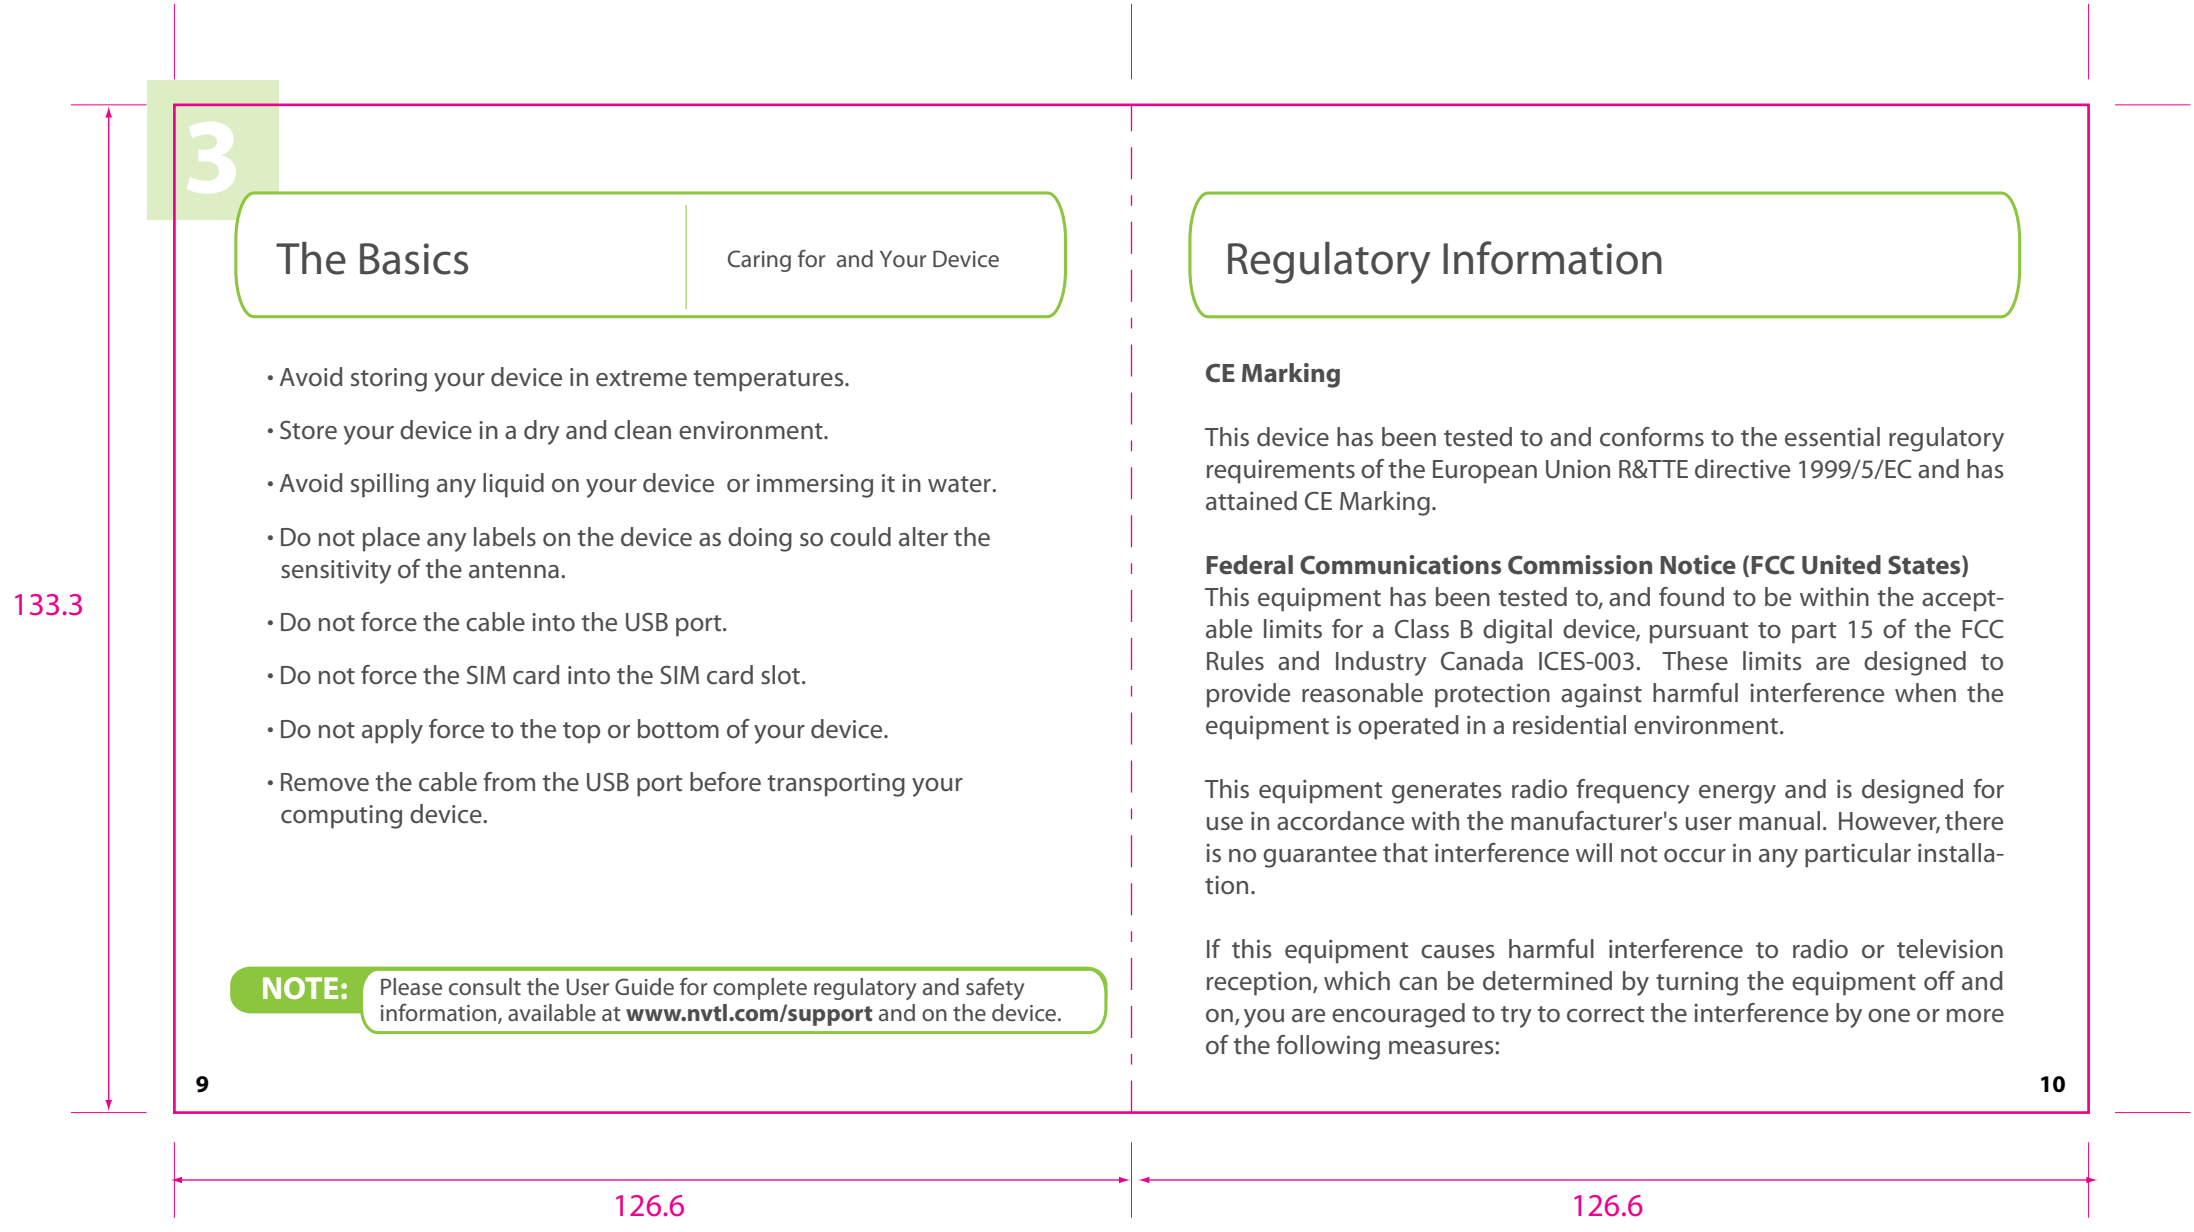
3

The Basics

Caring for  and Your Device

• Avoid storing your device in extreme temperatures.

• Store your device in a dry and clean environment.

• Avoid spilling any liquid on your device  or immersing it in water.

• Do not place any labels on the device as doing so could alter the sensitivity of the antenna.

• Do not force the cable into the USB port.

• Do not force the SIM card into the SIM card slot.

• Do not apply force to the top or bottom of your device.

• Remove the cable from the USB port before transporting your computing device.

NOTE: Please consult the User Guide for complete regulatory and safety information, available at **www.nvtl.com/support** and on the device.

9

133.3

Regulatory Information

**CE Marking**

This device has been tested to and conforms to the essential regulatory requirements of the European Union R&TTE directive 1999/5/EC and has attained CE Marking.

**Federal Communications Commission Notice (FCC United States)**
This equipment has been tested to, and found to be within the acceptable limits for a Class B digital device, pursuant to part 15 of the FCC Rules and Industry Canada ICES-003.  These limits are designed to provide reasonable protection against harmful interference when the equipment is operated in a residential environment.

This equipment generates radio frequency energy and is designed for use in accordance with the manufacturer's user manual.  However, there is no guarantee that interference will not occur in any particular installation.

If this equipment causes harmful interference to radio or television reception, which can be determined by turning the equipment off and on, you are encouraged to try to correct the interference by one or more of the following measures:

10

126.6

126.6